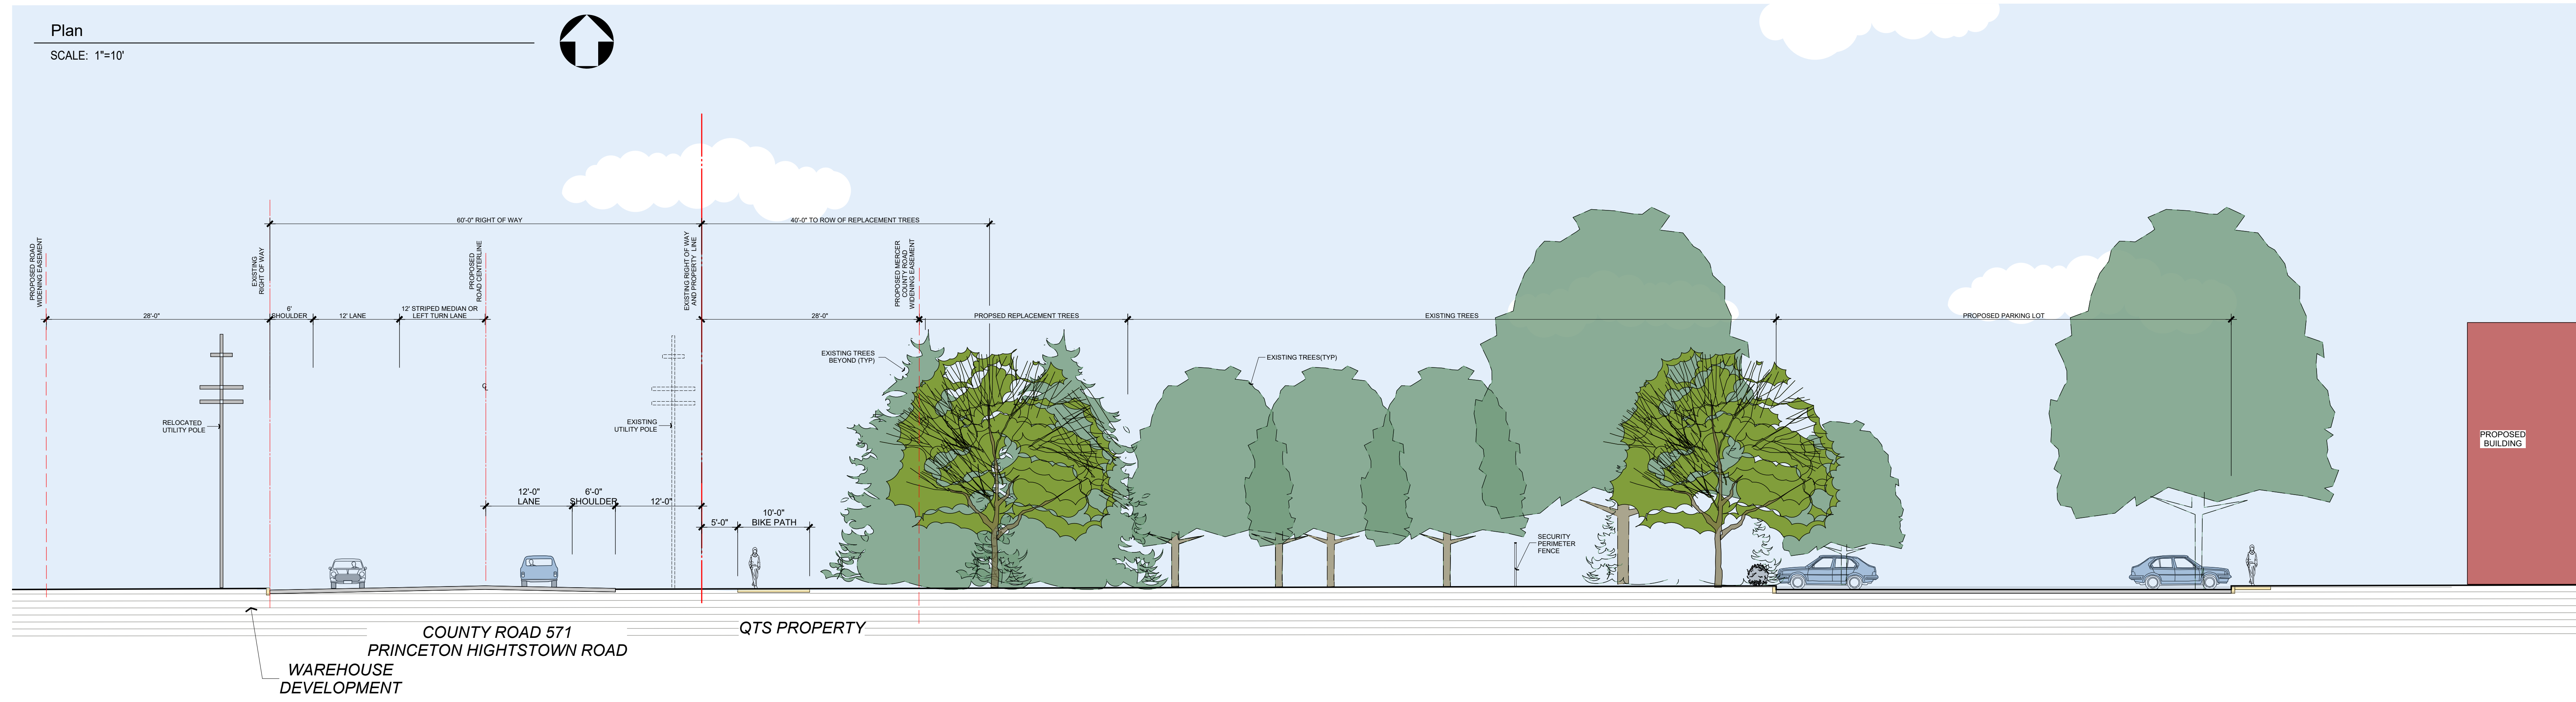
Plan
SCALE: 1"=10'

60'-0" RIGHT OF WAY
40'-0" TO ROW OF REPLACEMENT TREES

PROPOSED ROAD WIDENING EASEMENT
EXISTING RIGHT OF WAY
PROPOSED ROAD CENTERLINE
EXISTING RIGHT OF WAY AND PROPERTY LINE
PROPOSED MERCER COUNTY ROAD WIDENING EASEMENT

28'-0"
6' SHOULDER
12' LANE
12' STRIPED MEDIAN OR LEFT TURN LANE
28'-0"
PROPSED REPLACEMENT TREES
EXISTING TREES
PROPOSED PARKING LOT

EXISTING TREES BEYOND (TYP)
EXISTING TREES(TYP)

RELOCATED UTILITY POLE
EXISTING UTILITY POLE

12'-0" LANE
6'-0" SHOULDER
12'-0"
5'-0"
10'-0" BIKE PATH

SECURITY PERIMETER FENCE

PROPOSED BUILDING

COUNTY ROAD 571
PRINCETON HIGHTSTOWN ROAD
QTS PROPERTY
WAREHOUSE DEVELOPMENT